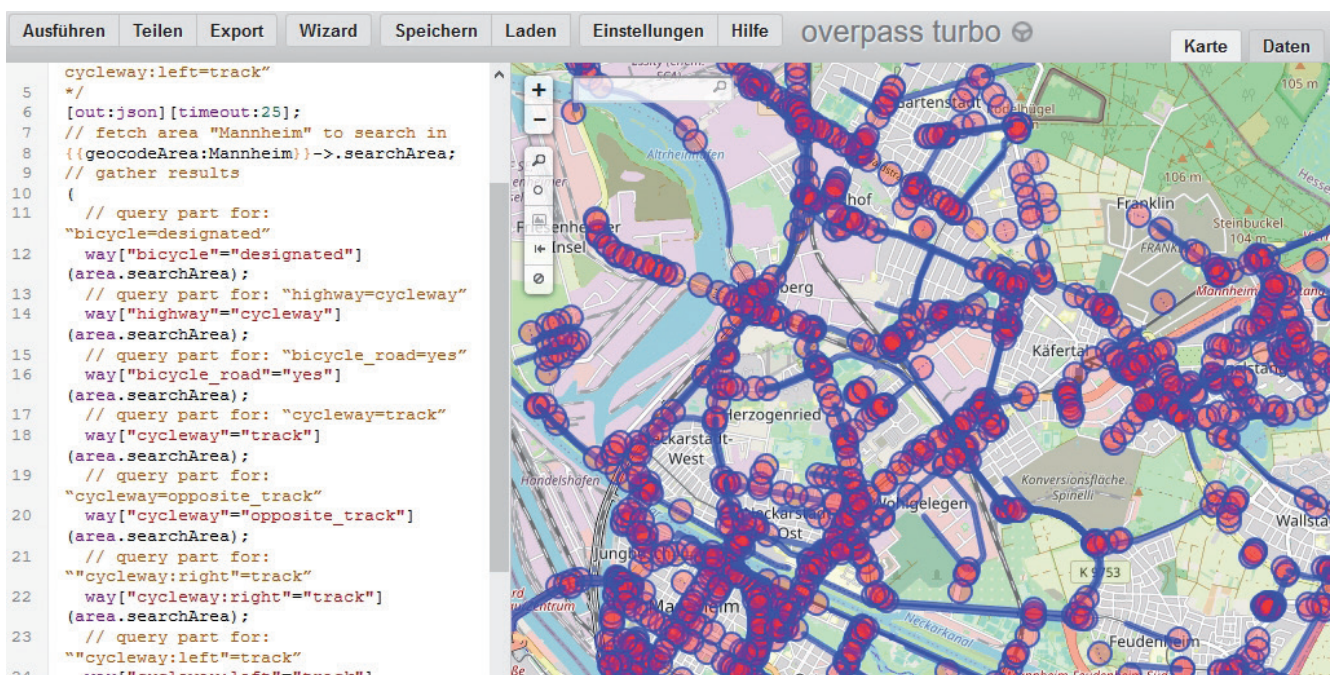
Ausführen Teilen Export Wizard Speichern Laden Einstellungen Hilfe overpass turbo

Karte Daten

cycleway:left=track"
5 */
6 [out:json][timeout:25];
7 // fetch area "Mannheim" to search in
8 {{geocodeArea:Mannheim}}->.searchArea;
9 // gather results
10 (
11 // query part for: "bicycle=designated"
12 way["bicycle"="designated"](area.searchArea);
13 // query part for: "highway=cycleway"
14 way["highway"="cycleway"](area.searchArea);
15 // query part for: "bicycle_road=yes"
16 way["bicycle_road"="yes"](area.searchArea);
17 // query part for: "cycleway=track"
18 way["cycleway"="track"](area.searchArea);
19 // query part for: "cycleway=opposite_track"
20 way["cycleway"="opposite_track"](area.searchArea);
21 // query part for: ""cycleway:right"=track"
22 way["cycleway:right"="track"](area.searchArea);
23 // query part for: ""cycleway:left"=track"

+
−

105 m
Gartenstadt
Altrheinhafen
106 m
hof
Franklin
Steinbuckel 104 m
Friesenheimer Insel
FRANKLIN
berg
Mannheim
Käfertal
Herzogenried
Neckarstadt-West
Handelshäfen
Konversionsfläche Spinelli
Wohlgelegen
Neckarstadt-Ost
Wallstadt
Jungbusch
K 9753
Mannheim
Neckarkanal
Feudenheim